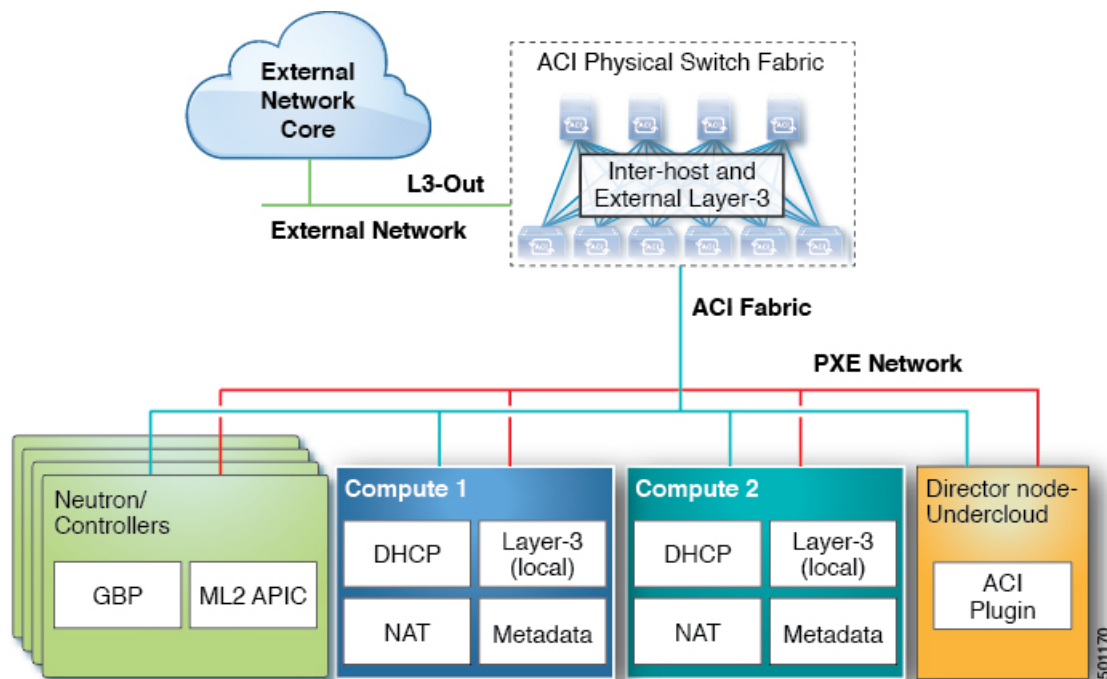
External Network Core

ACI Physical Switch Fabric

Inter-host and External Layer-3

L3-Out

External Network

ACI Fabric

PXE Network

Neutron/ Controllers

GBP

ML2 APIC

Compute 1

DHCP

Layer-3 (local)

NAT

Metadata

Compute 2

DHCP

Layer-3 (local)

NAT

Metadata

Director node-Undercloud

ACI Plugin

501170